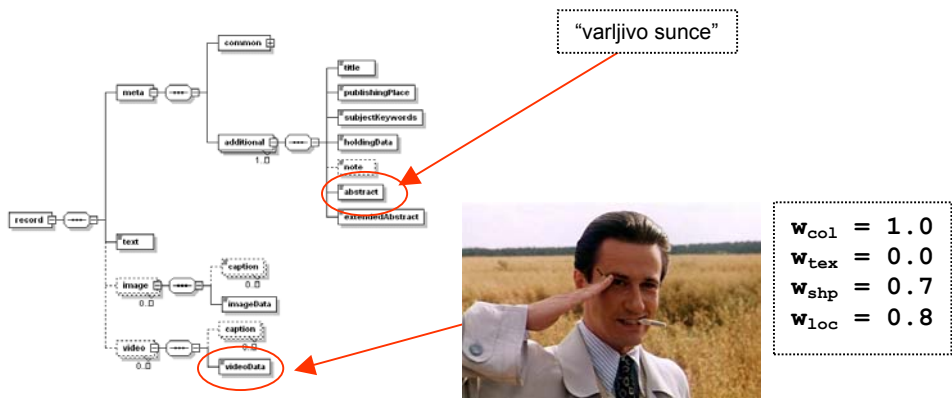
“varljivo sunce”

record

meta

common

additional

1..∞

title

publishingPlace

subjectKeywords

holdingData

note

abstract

extendedAbstract

text

image

0..∞

caption

0..∞

imageData

video

0..∞

caption

0..∞

videoData

$\mathbf{w_{col}} = 1.0$
$\mathbf{w_{tex}} = 0.0$
$\mathbf{w_{shp}} = 0.7$
$\mathbf{w_{loc}} = 0.8$